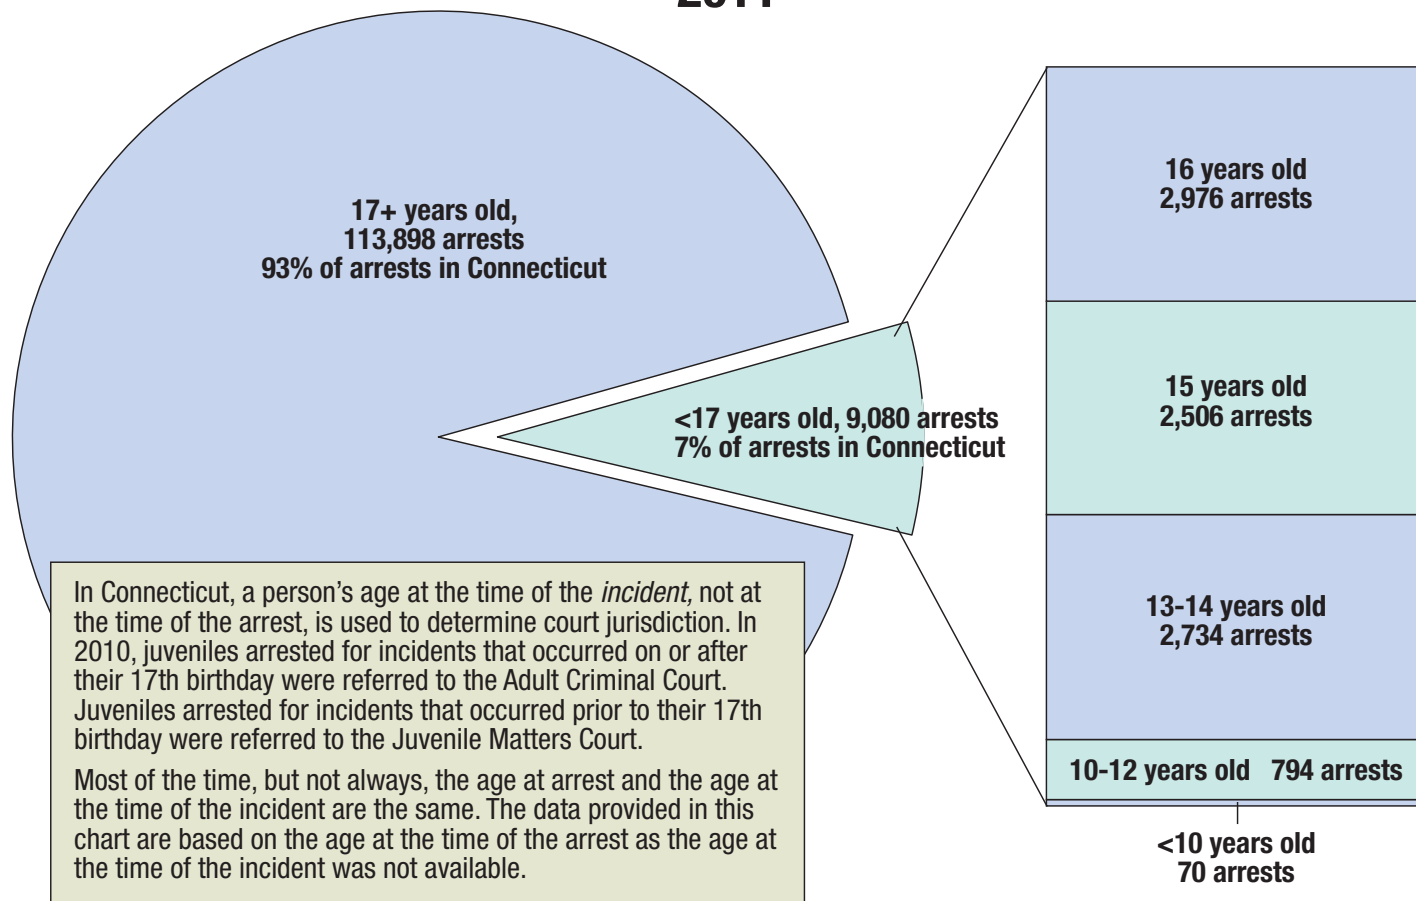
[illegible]

17+ years old,
113,898 arrests
93% of arrests in Connecticut

<17 years old, 9,080 arrests
7% of arrests in Connecticut

16 years old
2,976 arrests

15 years old
2,506 arrests

13-14 years old
2,734 arrests

10-12 years old 794 arrests

<10 years old
70 arrests

In Connecticut, a person's age at the time of the *incident,* not at the time of the arrest, is used to determine court jurisdiction. In 2010, juveniles arrested for incidents that occurred on or after their 17th birthday were referred to the Adult Criminal Court. Juveniles arrested for incidents that occurred prior to their 17th birthday were referred to the Juvenile Matters Court.

Most of the time, but not always, the age at arrest and the age at the time of the incident are the same. The data provided in this chart are based on the age at the time of the arrest as the age at the time of the incident was not available.